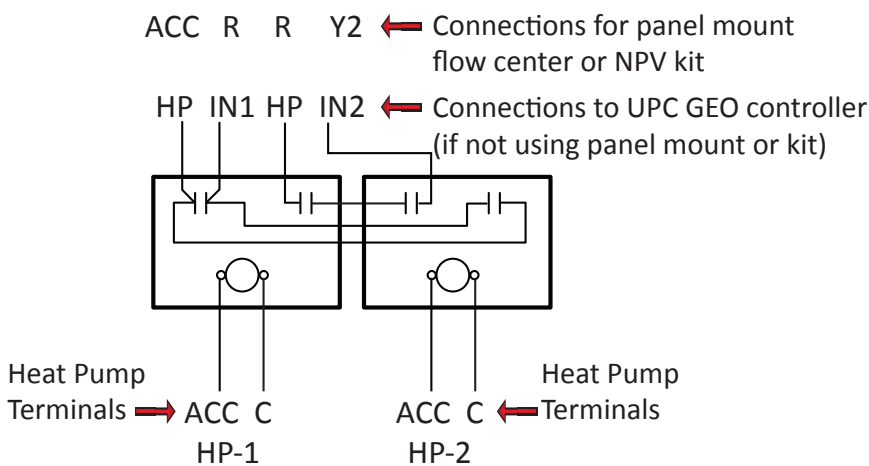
ACC R R Y2 Connections for panel mount flow center or NPV kit

HP IN1 HP IN2 Connections to UPC GEO controller (if not using panel mount or kit)

Heat Pump Terminals ACC C
HP-1

ACC C Heat Pump Terminals
HP-2